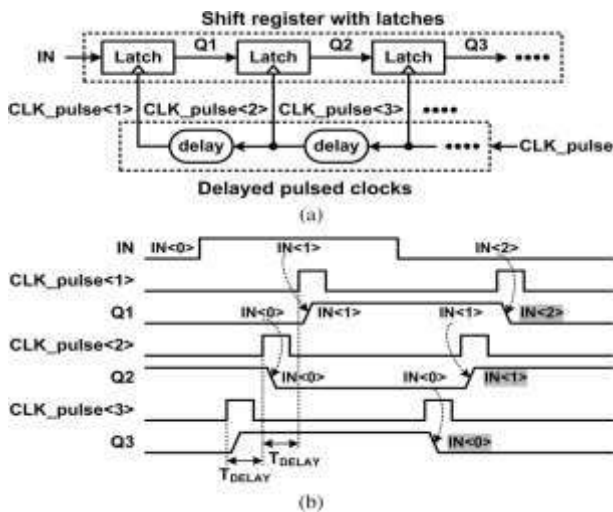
Shift register with latches

IN Latch Q1 Latch Q2 Latch Q3 ••••

CLK_pulse<1> CLK_pulse<2> CLK_pulse<3> ••••

delay delay •••• CLK_pulse

Delayed pulsed clocks

(a)

IN IN<0> IN<1> IN<2>

CLK_pulse<1>

Q1 IN<1> IN<2>

CLK_pulse<2> IN<0> IN<1>

Q2 IN<0> IN<1>

CLK_pulse<3> IN<0>

Q3 IN<0>

$T_{DELAY}$ $T_{DELAY}$

(b)